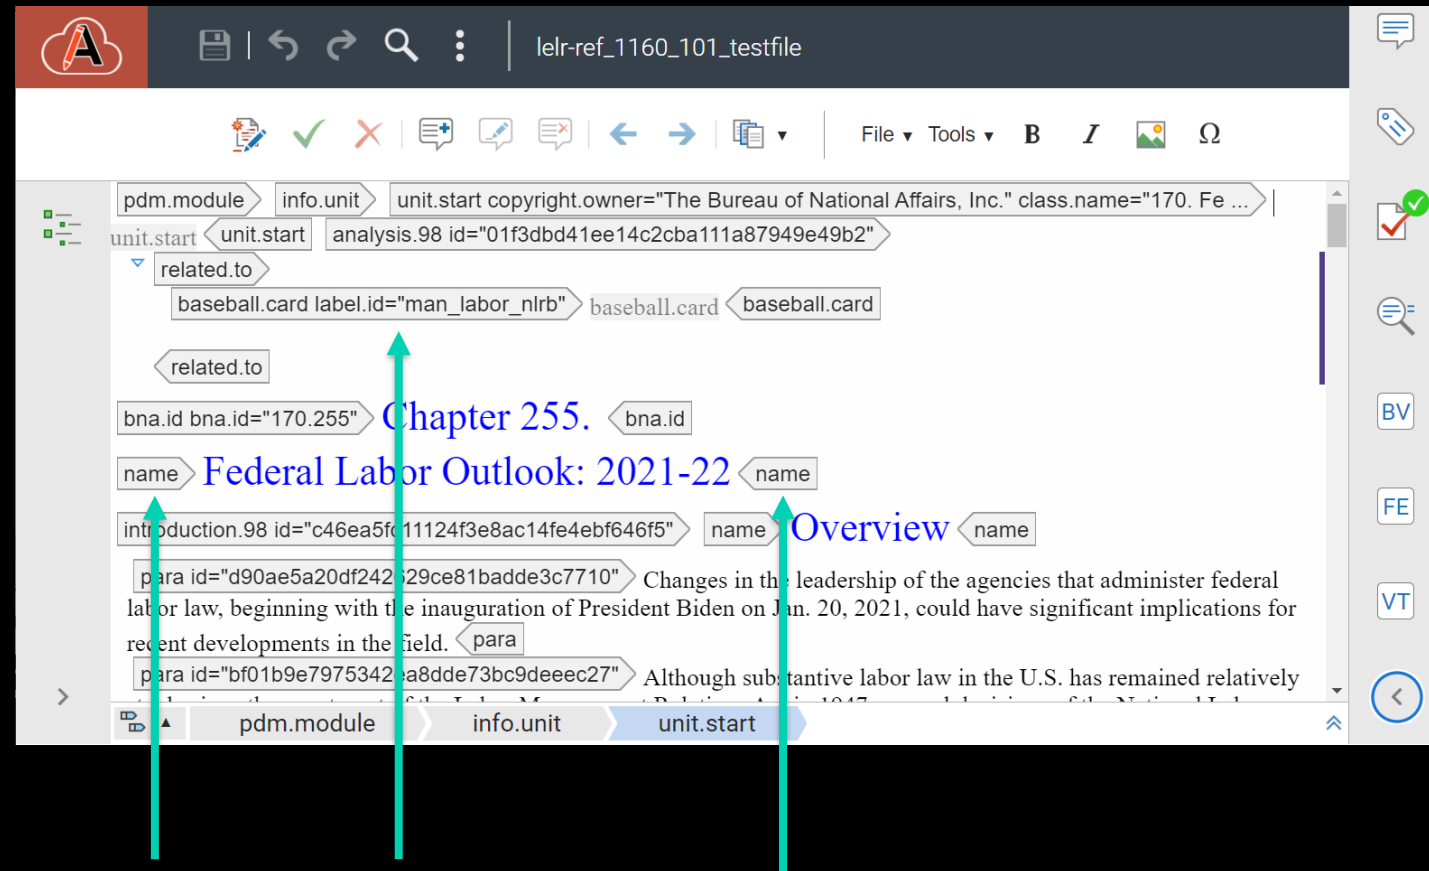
lelr-ref_1160_101_testfile

File ▾ Tools ▾ B I Ω

pdm.module info.unit unit.start copyright.owner="The Bureau of National Affairs, Inc." class.name="170. Fe ...

unit.start unit.start analysis.98 id="01f3dbd41ee14c2cba111a87949e49b2"

related.to

baseball.card label.id="man_labor_nlrb" baseball.card baseball.card

related.to

bna.id bna.id="170.255" Chapter 255. bna.id

name Federal Labor Outlook: 2021-22 name

introduction.98 id="c46ea5fd11124f3e8ac14fe4ebf646f5" name Overview name

para id="d90ae5a20df242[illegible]29ce81badde3c7710" Changes in the leadership of the agencies that administer federal labor law, beginning with the inauguration of President Biden on Jan. 20, 2021, could have significant implications for recent developments in the field. para

para id="bf01b9e7975342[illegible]a8dde73bc9deeec27" Although substantive labor law in the U.S. has remained relatively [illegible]

pdm.module info.unit unit.start

BV

FE

VT